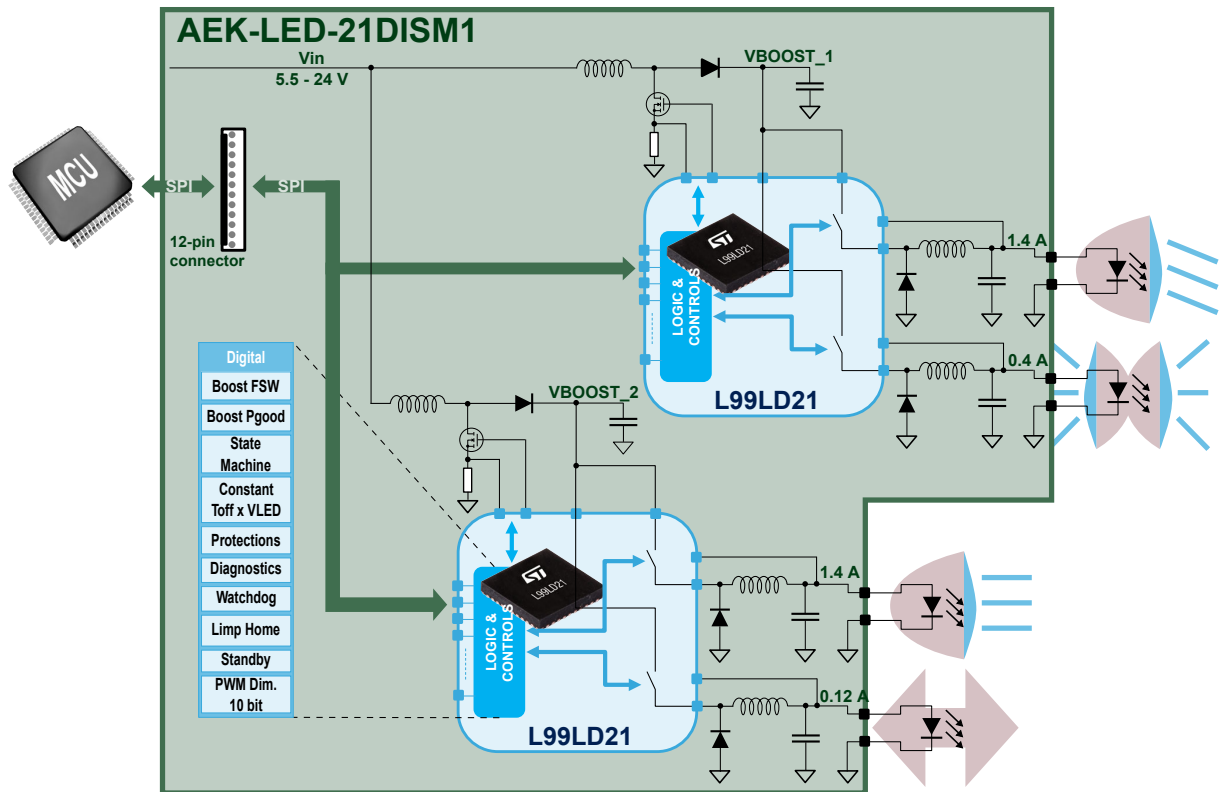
AEK-LED-21DISM1

Vin
5.5 - 24 V

VBOOST_1

MCU

SPI

SPI

12-pin connector

L99LD21

LOGIC & CONTROLS

L99LD21

1.4 A

0.4 A

Digital

Boost FSW

Boost Pgood

State Machine

Constant Toff x VLED

Protections

Diagnostics

Watchdog

Limp Home

Standby

PWM Dim. 10 bit

VBOOST_2

L99LD21

LOGIC & CONTROLS

L99LD21

1.4 A

0.12 A